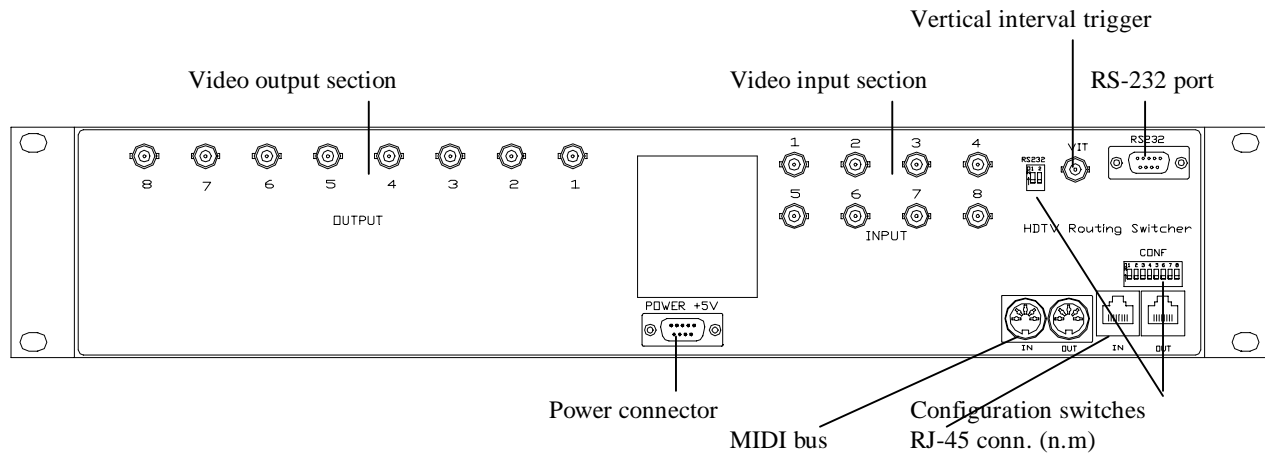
Vertical interval trigger

Video output section

Video input section

RS-232 port

8 7 6 5 4 3 2 1

OUTPUT

1 2 3 4

5 6 7 8

INPUT

RS232

VIT

RS232

HDTV Routing Switcher

CONF

1 2 3 4 5 6 7 8

POWER +5V

IN OUT IN OUT

Power connector

Configuration switches

MIDI bus

RJ-45 conn. (n.m)